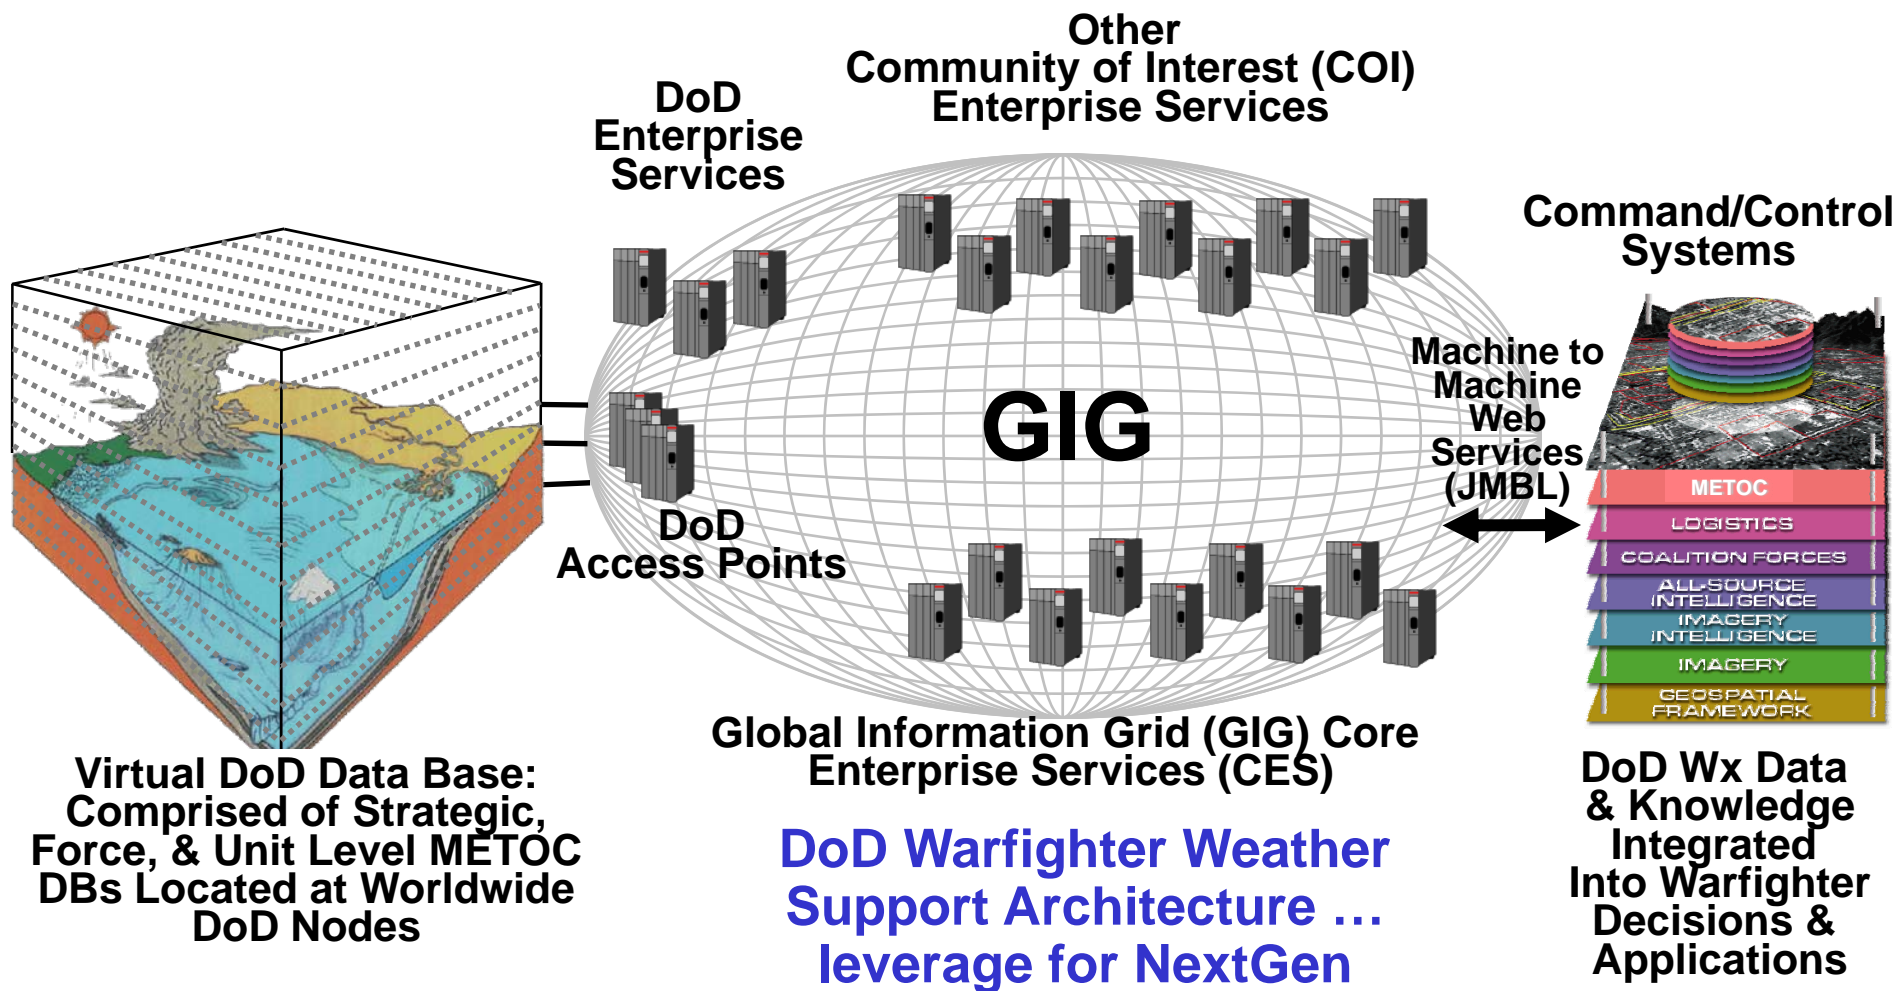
Other
Community of Interest (COI)
Enterprise Services

DoD
Enterprise
Services

Command/Control
Systems

Machine to
Machine
Web
Services
(JMBL)

GIG

DoD
Access Points

METOC
LOGISTICS
COALITION FORCES
ALL-SOURCE INTELLIGENCE
IMAGERY INTELLIGENCE
IMAGERY
GEOSPATIAL FRAMEWORK

Virtual DoD Data Base: Comprised of Strategic, Force, & Unit Level METOC DBs Located at Worldwide DoD Nodes

Global Information Grid (GIG) Core Enterprise Services (CES)

DoD Warfighter Weather Support Architecture … leverage for NextGen

DoD Wx Data & Knowledge Integrated Into Warfighter Decisions & Applications